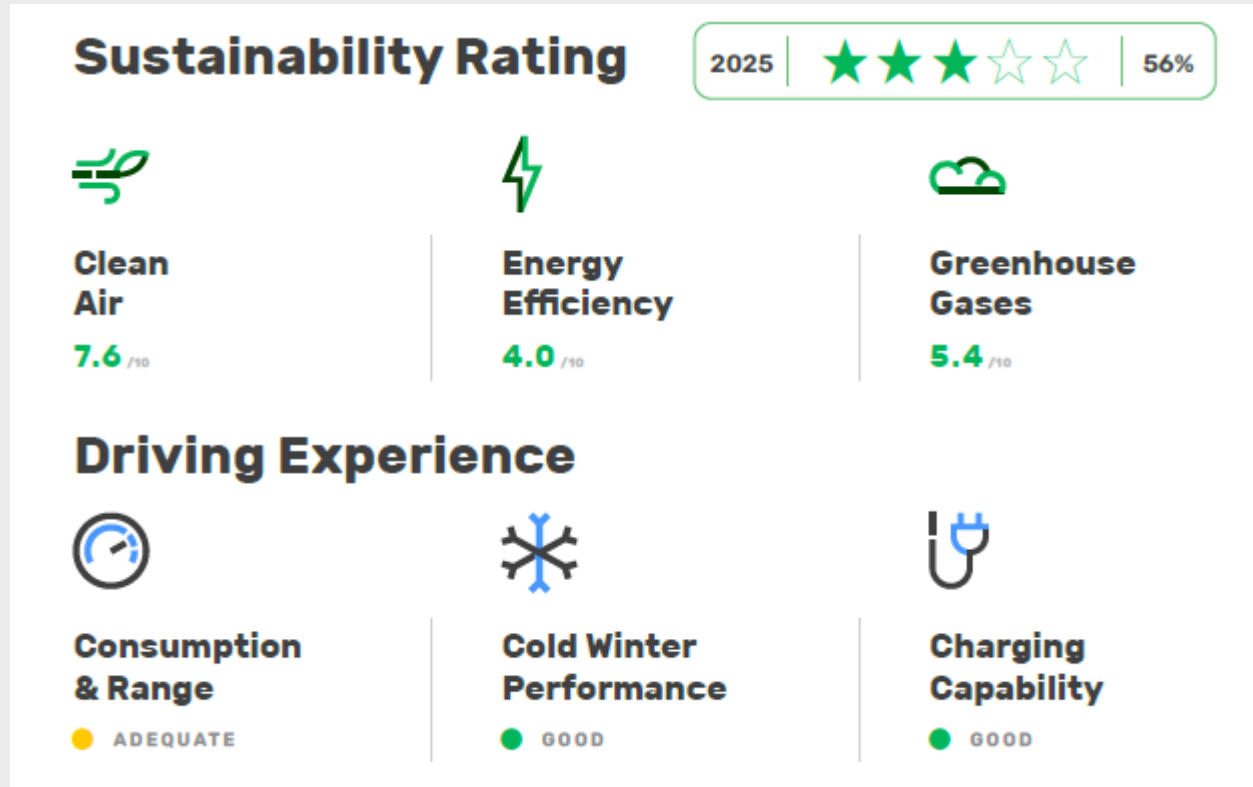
Sustainability Rating

2025 | 56%

Clean Air
7.6 /10

Energy Efficiency
4.0 /10

Greenhouse Gases
5.4 /10

Driving Experience

Consumption & Range
ADEQUATE

Cold Winter Performance
GOOD

Charging Capability
GOOD